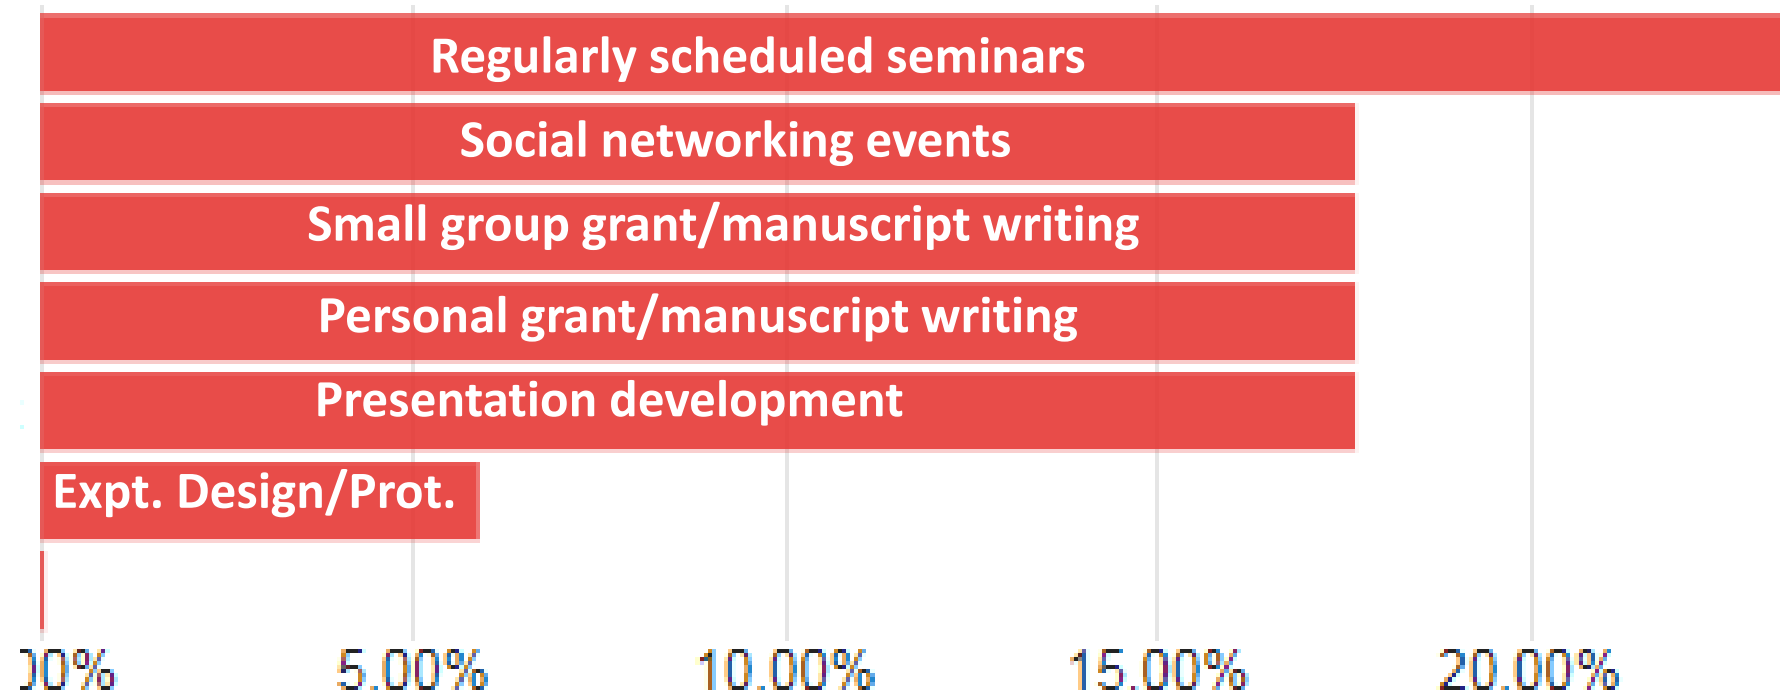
Regularly scheduled seminars

Social networking events

Small group grant/manuscript writing

Personal grant/manuscript writing

Presentation development

Expt. Design/Prot.

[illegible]0% 5.00% 10.00% 15.00% 20.00%